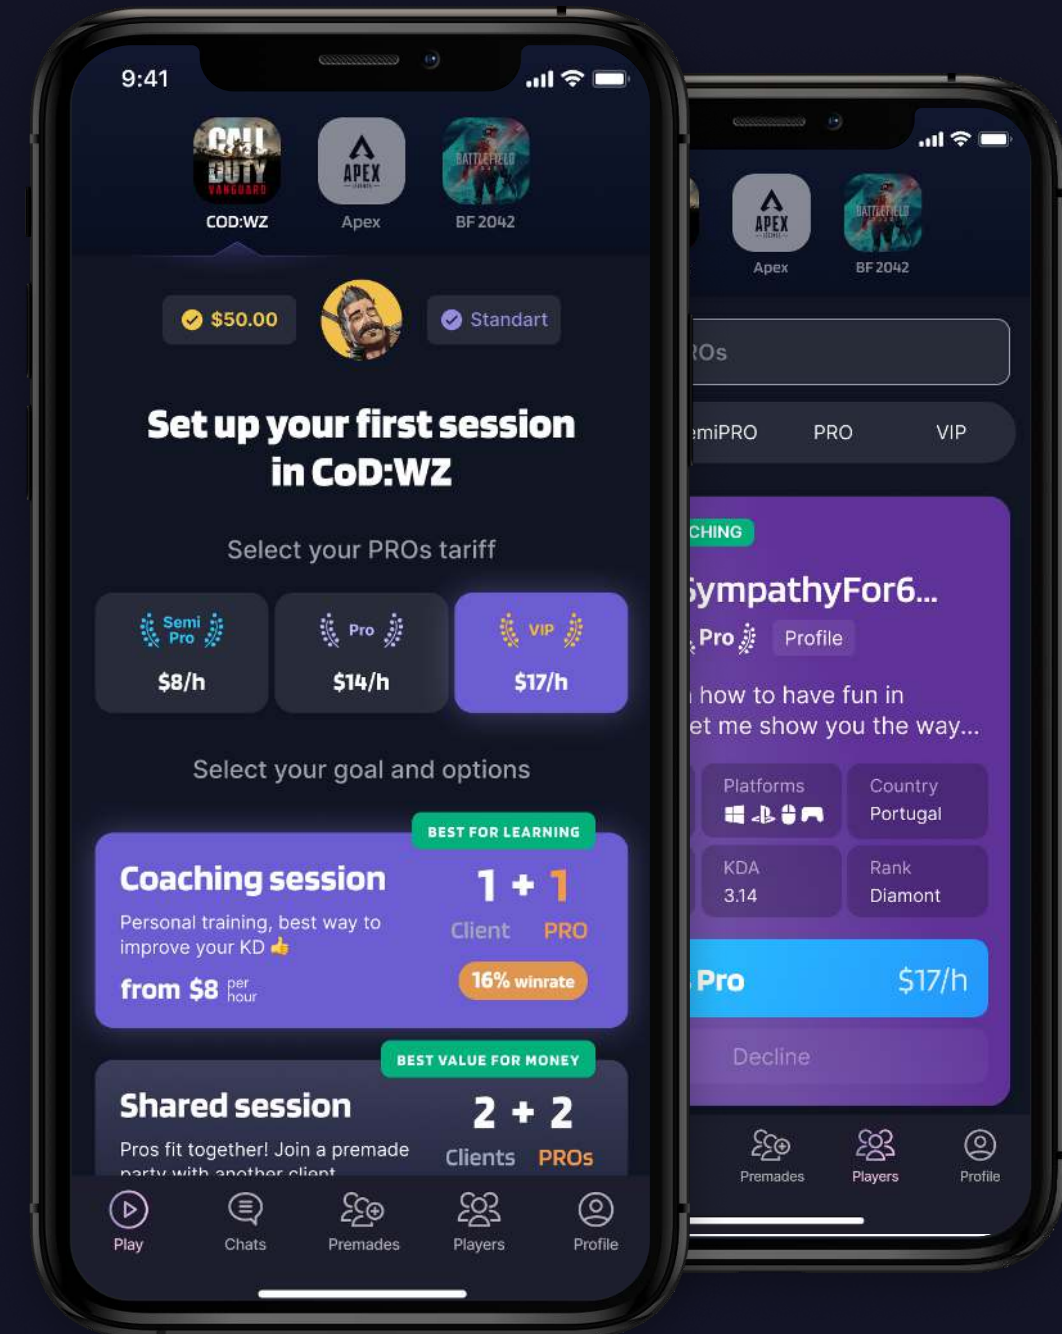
9:41

CALL DUTY VANGUARD
COD:WZ

APEX
Apex

BATTLEFIELD
BF 2042

$50.00

Standart

Set up your first session in CoD:WZ

Select your PROs tariff

| Semi Pro | Pro | VIP |
|---|---|---|
| $8/h | $14/h | $17/h |

Select your goal and options

BEST FOR LEARNING

Coaching session

Personal training, best way to improve your KD 👍

from $8 per hour

1 + 1
Client PRO

16% winrate

BEST VALUE FOR MONEY

Shared session

Pros fit together! Join a premade party with another client

2 + 2
Clients PROs

Play Chats Premades Players Profile

APEX
Apex

BATTLEFIELD
BF 2042

ROs

miPRO PRO VIP

CHING

SympathyFor6...

Pro Profile

how to have fun in et me show you the way...

Platforms

Country
Portugal

KDA
3.14

Rank
Diamont

Pro $17/h

Decline

Premades Players Profile